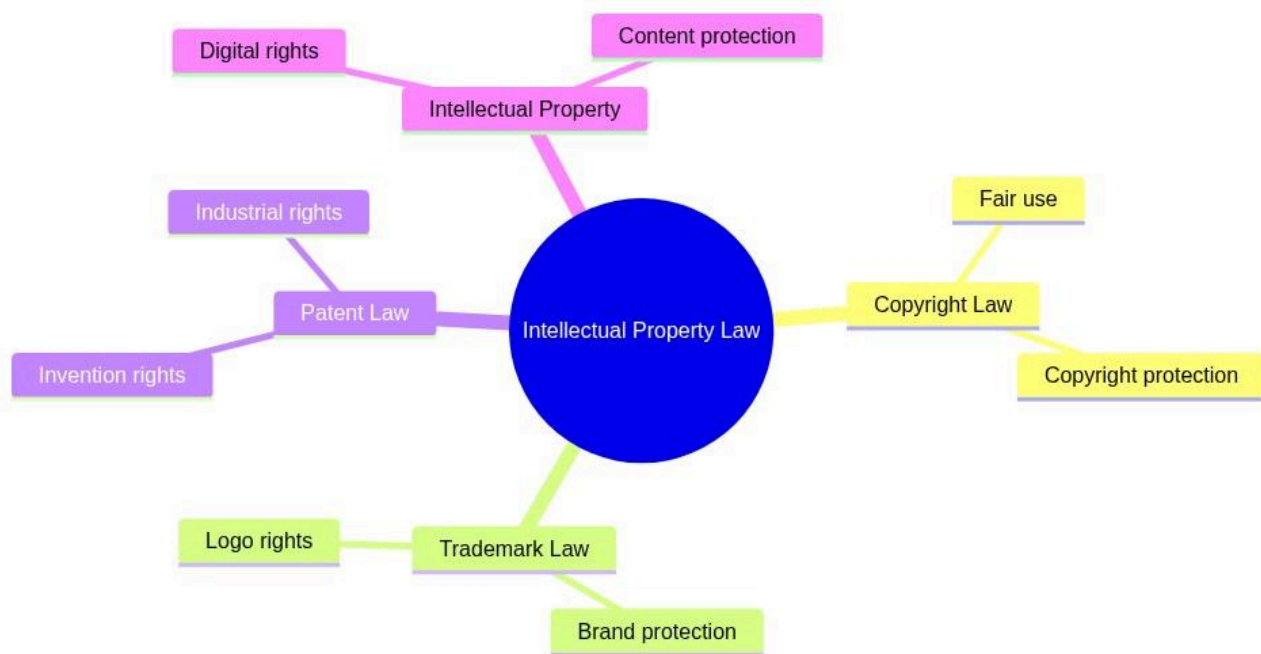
Digital rights

Content protection

Intellectual Property

Industrial rights

Fair use

Patent Law

Intellectual Property Law

Copyright Law

Invention rights

Copyright protection

Logo rights

Trademark Law

Brand protection